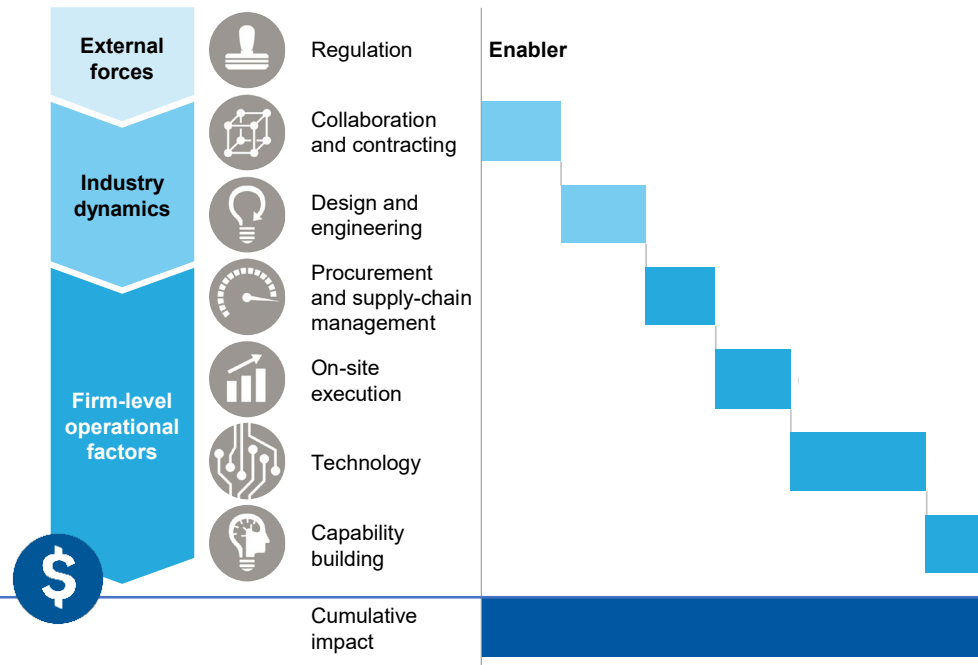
External forces

Industry dynamics

Firm-level operational factors

$

Regulation

Collaboration and contracting

Design and engineering

Procurement and supply-chain management

On-site execution

Technology

Capability building

Cumulative impact

Enabler